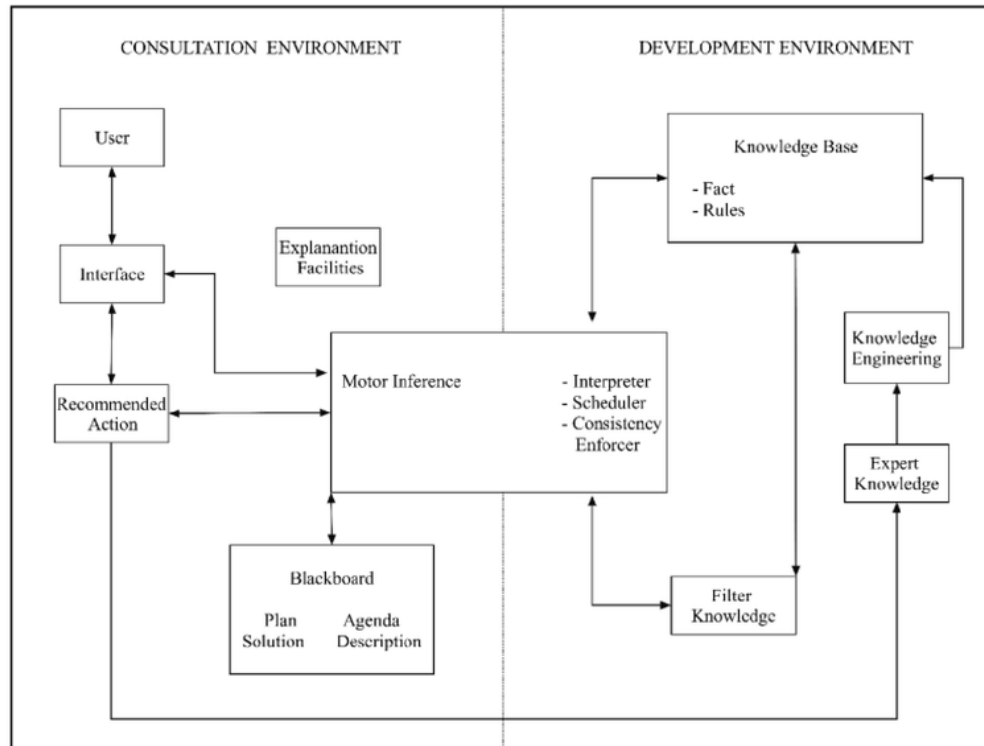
CONSULTATION ENVIRONMENT

DEVELOPMENT ENVIRONMENT

User

Interface

Explanantion Facilities

Recommended Action

Motor Inference

- Interpreter
- Scheduler
- Consistency Enforcer

Blackboard

Plan Solution

Agenda Description

Knowledge Base

- Fact
- Rules

Knowledge Engineering

Expert Knowledge

Filter Knowledge